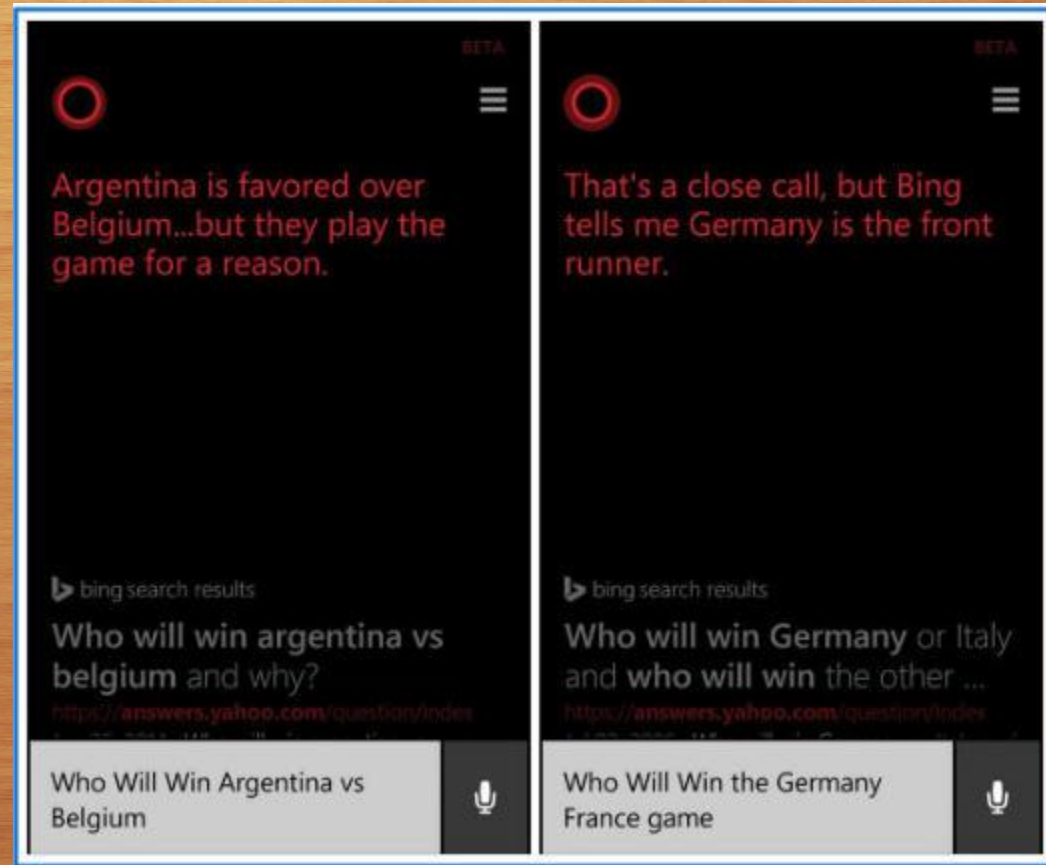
BETA

Argentina is favored over Belgium...but they play the game for a reason.

bing search results

Who will win argentina vs belgium and why?

https://answers.yahoo.com/question/index

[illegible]

Who Will Win Argentina vs Belgium

BETA

That's a close call, but Bing tells me Germany is the front runner.

bing search results

Who will win Germany or Italy and who will win the other ...

https://answers.yahoo.com/question/index

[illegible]

Who Will Win the Germany France game